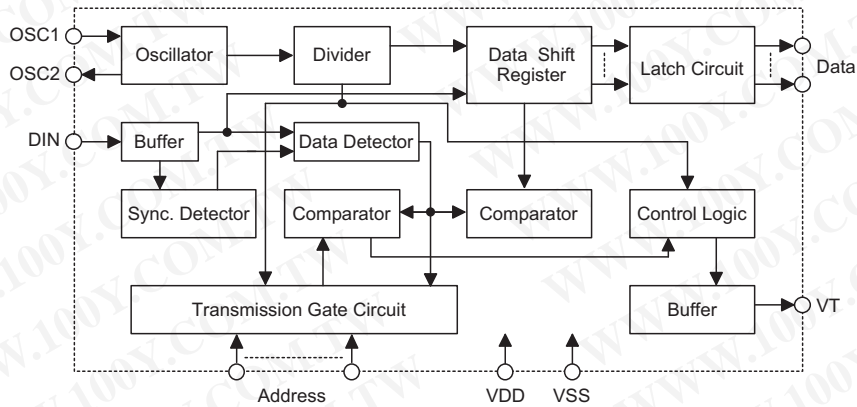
OSC1
OSC2
DIN
Oscillator
Divider
Data Shift Register
Latch Circuit
Data
Buffer
Data Detector
Sync. Detector
Comparator
Comparator
Control Logic
Transmission Gate Circuit
Buffer
VT
Address
VDD
VSS
WWW.100Y.COM.TW